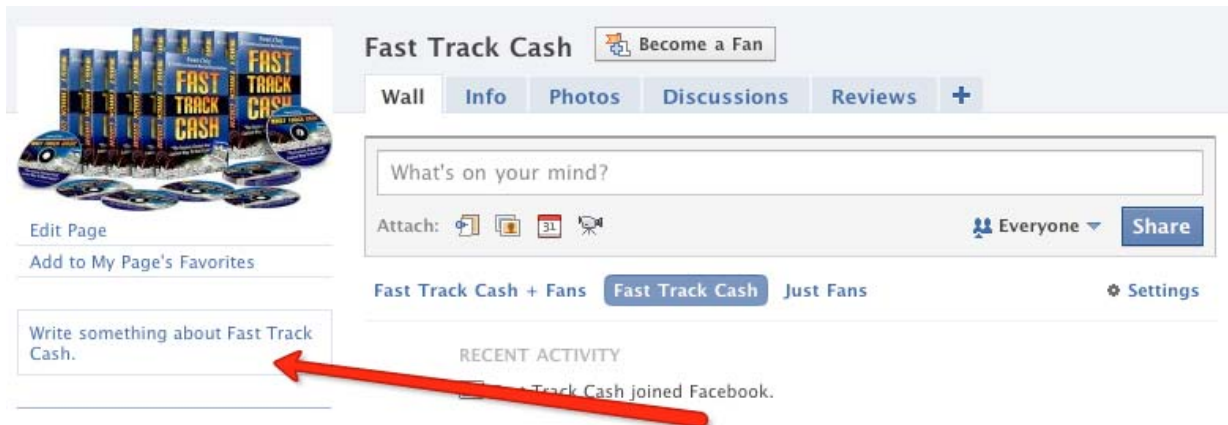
FAST TRACK CASH

Fast Track Cash
Become a Fan

Wall
Info
Photos
Discussions
Reviews
+

What's on your mind?

Attach:
31
Everyone
Share

Edit Page
Add to My Page's Favorites

Fast Track Cash + Fans
Fast Track Cash
Just Fans
Settings

Write something about Fast Track Cash.

RECENT ACTIVITY

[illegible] Track Cash joined Facebook.